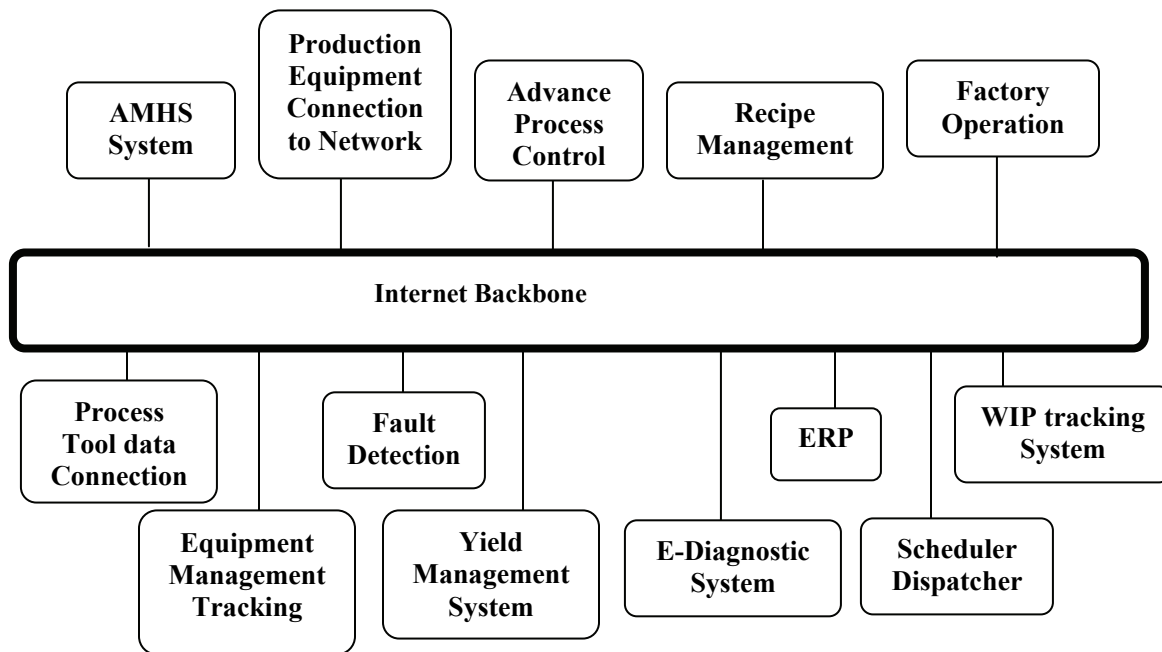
AMHS System

Production Equipment Connection to Network

Advance Process Control

Recipe Management

Factory Operation

Internet Backbone

Process Tool data Connection

Fault Detection

ERP

WIP tracking System

Equipment Management Tracking

Yield Management System

E-Diagnostic System

Scheduler Dispatcher